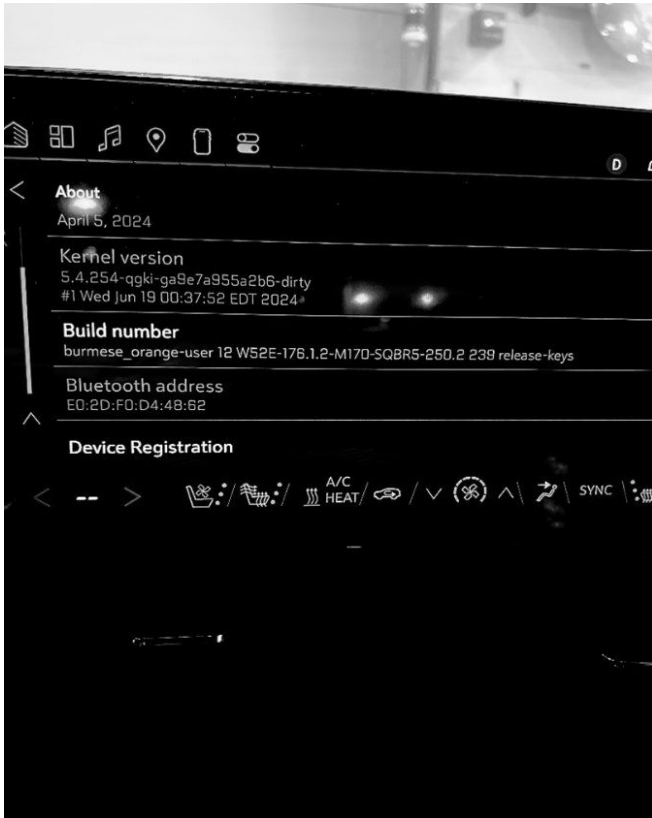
D

About
April 5, 2024

Kernel version
5.4.254-qgki-ga9e7a955a2b6-dirty
#1 Wed Jun 19 00:37:52 EDT 2024

Build number
burmese_orange-user 12 W52E-176.1.2-M170-SQBR5-250.2 239 release-keys

Bluetooth address
E0:2D:F0:D4:48:62

Device Registration

--

A/C HEAT

SYNC